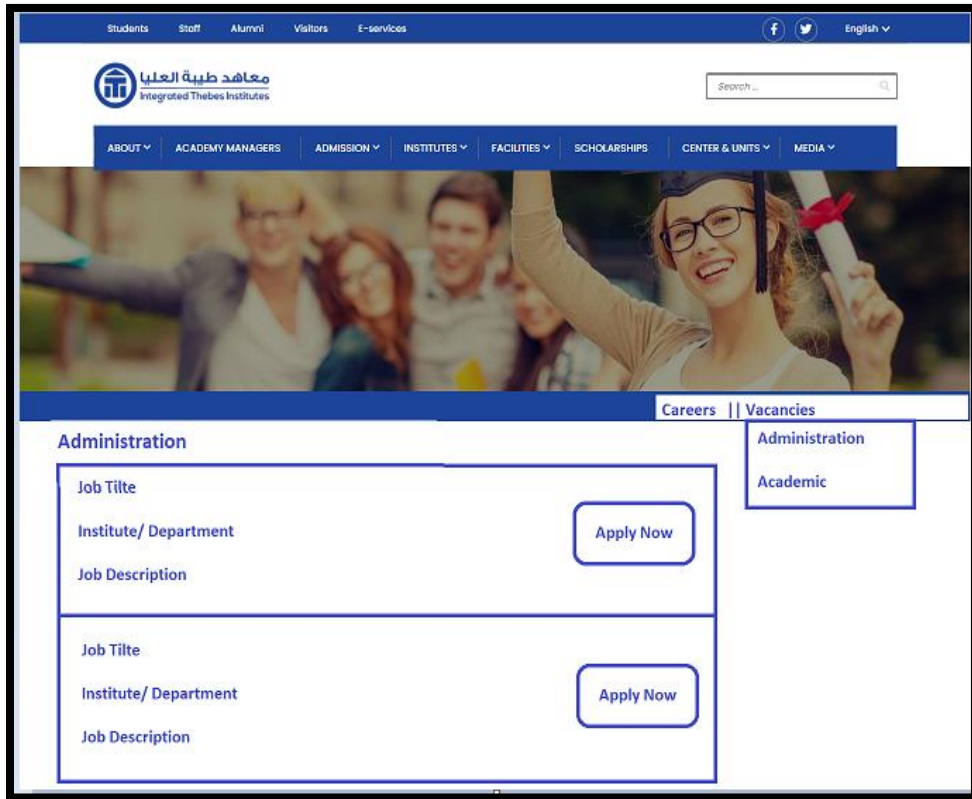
Students Staff Alumni Visitors E-services

English

معاهد طيبة العليا
Integrated Thebes Institutes

Search ...

ABOUT ACADEMY MANAGERS ADMISSION INSTITUTES FACILITIES SCHOLARSHIPS CENTER & UNITS MEDIA

Careers || Vacancies

Administration

Academic

Administration

Job Tilte

Institute/ Department

Job Description

Apply Now

Job Tilte

Institute/ Department

Job Description

Apply Now